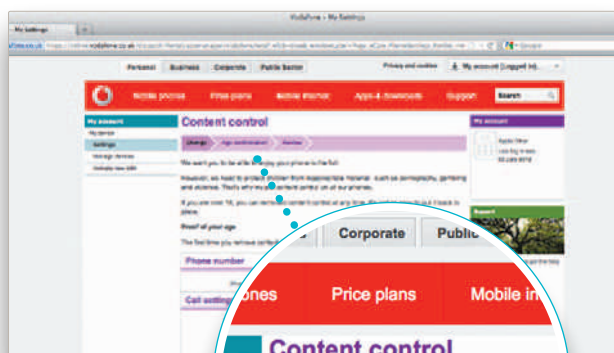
Vodafone – My Settings

My Settings

Personal Business Corporate Public Sector

Privacy and cookies My account (Logged in)

Mobile phones Price plans Mobile internet Apps & downloads Support Search

My account

My Settings

Content control

We want you to be able to enjoy your phone to the full.

However, we need to protect children from inappropriate material - such as pornography, gambling and violence. That's why we put content control on all our phones.

Proof of your age

Phone number

Call settings

My account

Corporate Public

ones Price plans Mobile in

Content control